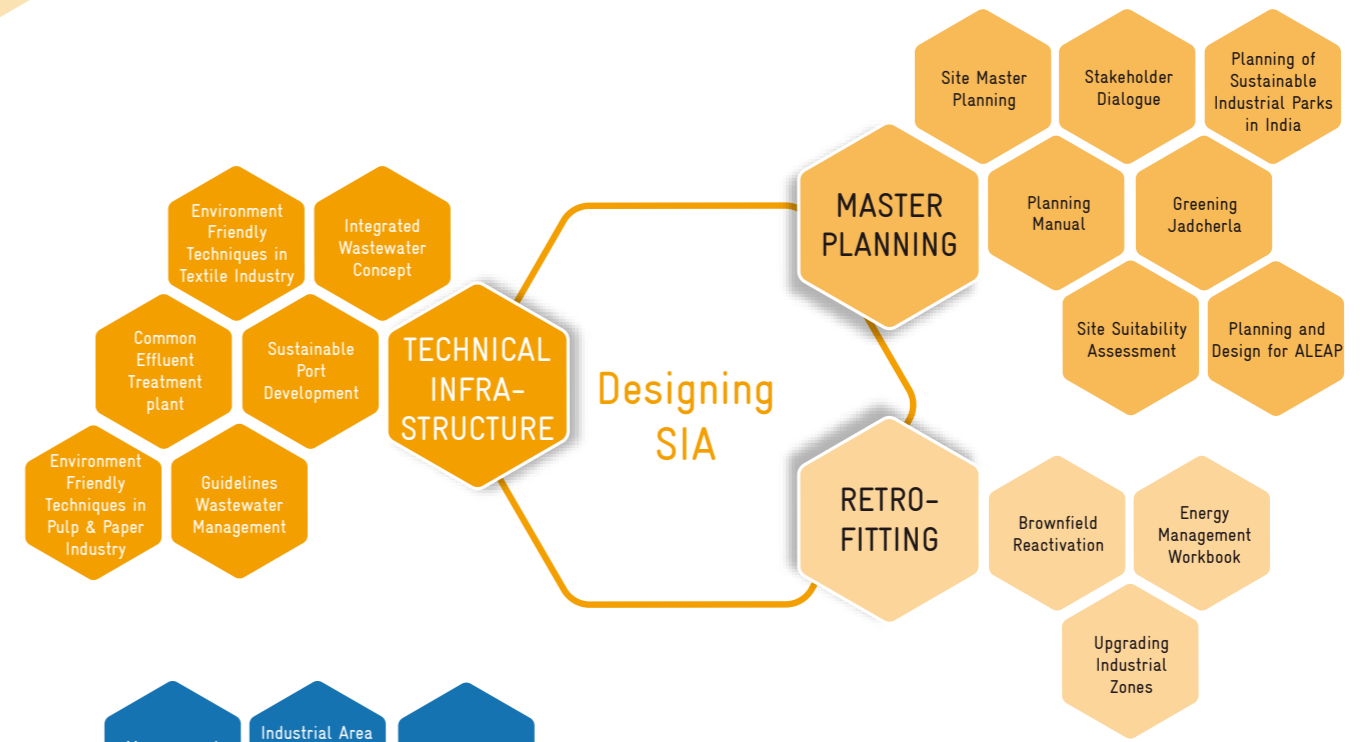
Site Master Planning

Stakeholder Dialogue

Planning of Sustainable Industrial Parks in India

MASTER PLANNING

Planning Manual

Greening Jadcherla

Site Suitability Assessment

Planning and Design for ALEAP

Environment Friendly Techniques in Textile Industry

Integrated Wastewater Concept

Common Effluent Treatment plant

Sustainable Port Development

TECHNICAL INFRASTRUCTURE

Designing SIA

Environment Friendly Techniques in Pulp & Paper Industry

Guidelines Wastewater Management

RETROFITTING

Brownfield Reactivation

Energy Management Workbook

Upgrading Industrial Zones

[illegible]

Industrial Area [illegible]